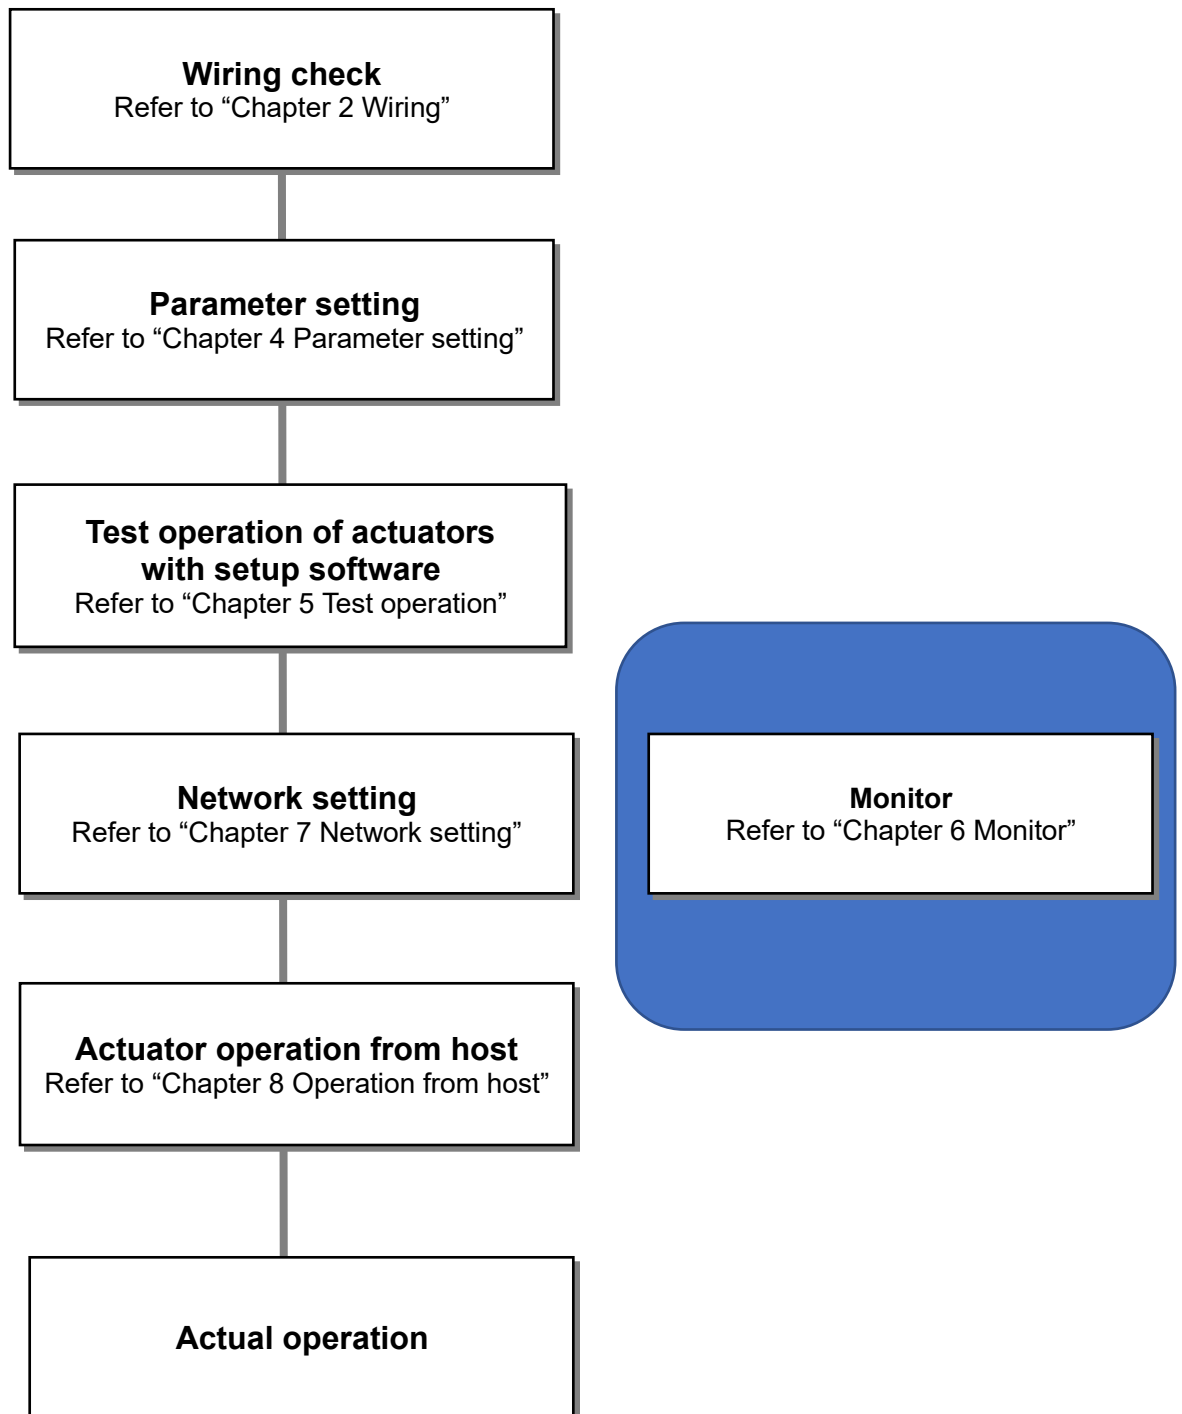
**Wiring check**
Refer to “Chapter 2 Wiring”

**Parameter setting**
Refer to “Chapter 4 Parameter setting”

**Test operation of actuators with setup software**
Refer to “Chapter 5 Test operation”

**Network setting**
Refer to “Chapter 7 Network setting”

**Actuator operation from host**
Refer to “Chapter 8 Operation from host”

**Actual operation**

**Monitor**
Refer to “Chapter 6 Monitor”